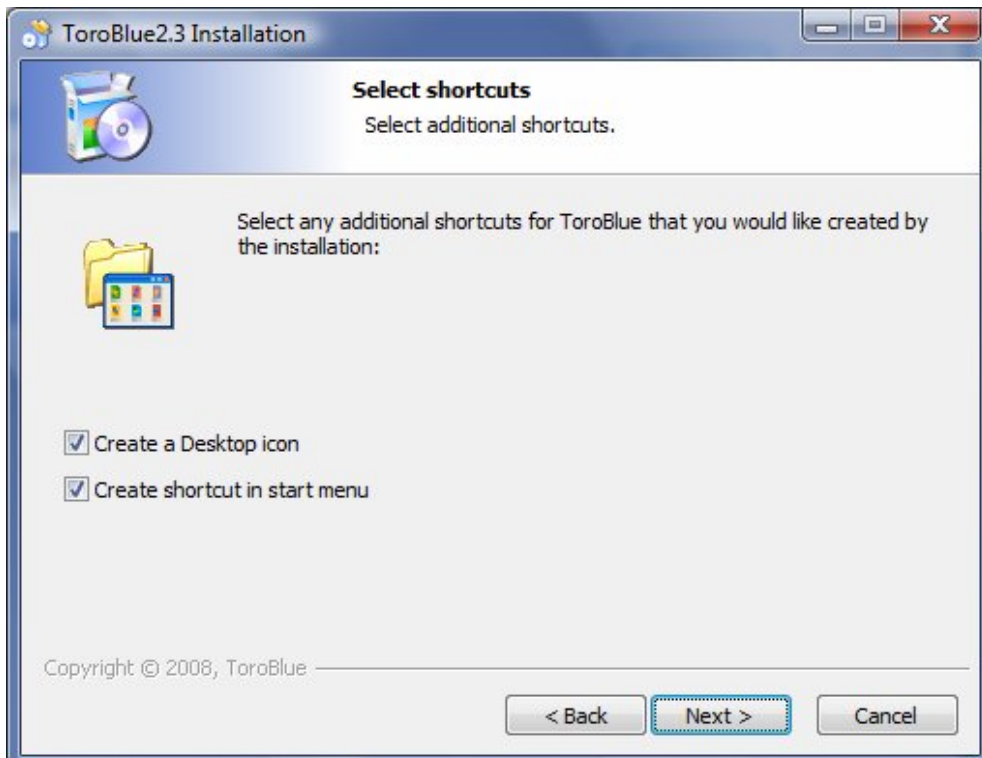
ToroBlue2.3 Installation

Select shortcuts
Select additional shortcuts.

Select any additional shortcuts for ToroBlue that you would like created by the installation:

☑ Create a Desktop icon
☑ Create shortcut in start menu

Copyright © 2008, ToroBlue

< Back
Next >
Cancel